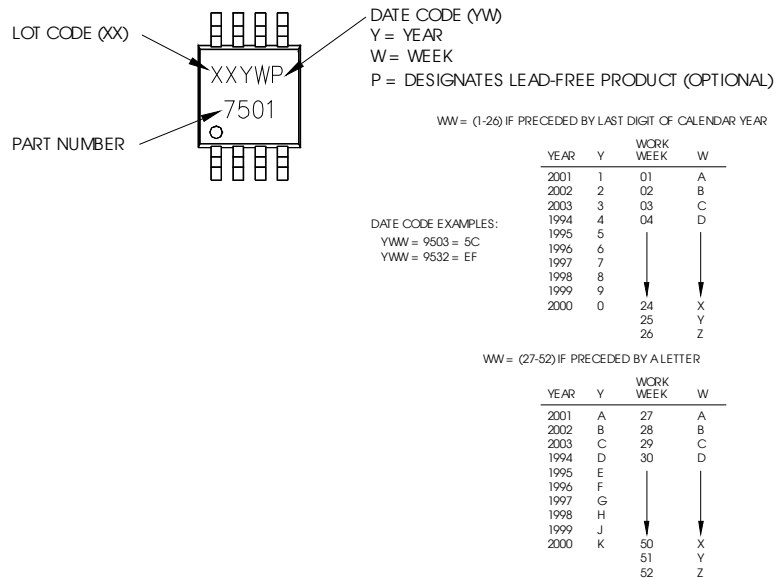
LOT CODE (XX)

PART NUMBER

XXYWP
7501

DATE CODE (YW)
Y = YEAR
W = WEEK
P = DESIGNATES LEAD-FREE PRODUCT (OPTIONAL)

WW = (1-26) IF PRECEDED BY LAST DIGIT OF CALENDAR YEAR

| YEAR | Y | WORK WEEK | W |
|---|---|---|---|
| 2001 | 1 | 01 | A |
| 2002 | 2 | 02 | B |
| 2003 | 3 | 03 | C |
| 1994 | 4 | 04 | D |
| 1995 | 5 | | |
| 1996 | 6 | | |
| 1997 | 7 | | |
| 1998 | 8 | | |
| 1999 | 9 | | |
| 2000 | 0 | 24 | X |
| | | 25 | Y |
| | | 26 | Z |

DATE CODE EXAMPLES:
YWW = 9503 = 5C
YWW = 9532 = EF

WW = (27-52) IF PRECEDED BY A LETTER

| YEAR | Y | WORK WEEK | W |
|---|---|---|---|
| 2001 | A | 27 | A |
| 2002 | B | 28 | B |
| 2003 | C | 29 | C |
| 1994 | D | 30 | D |
| 1995 | E | | |
| 1996 | F | | |
| 1997 | G | | |
| 1998 | H | | |
| 1999 | J | | |
| 2000 | K | 50 | X |
| | | 51 | Y |
| | | 52 | Z |